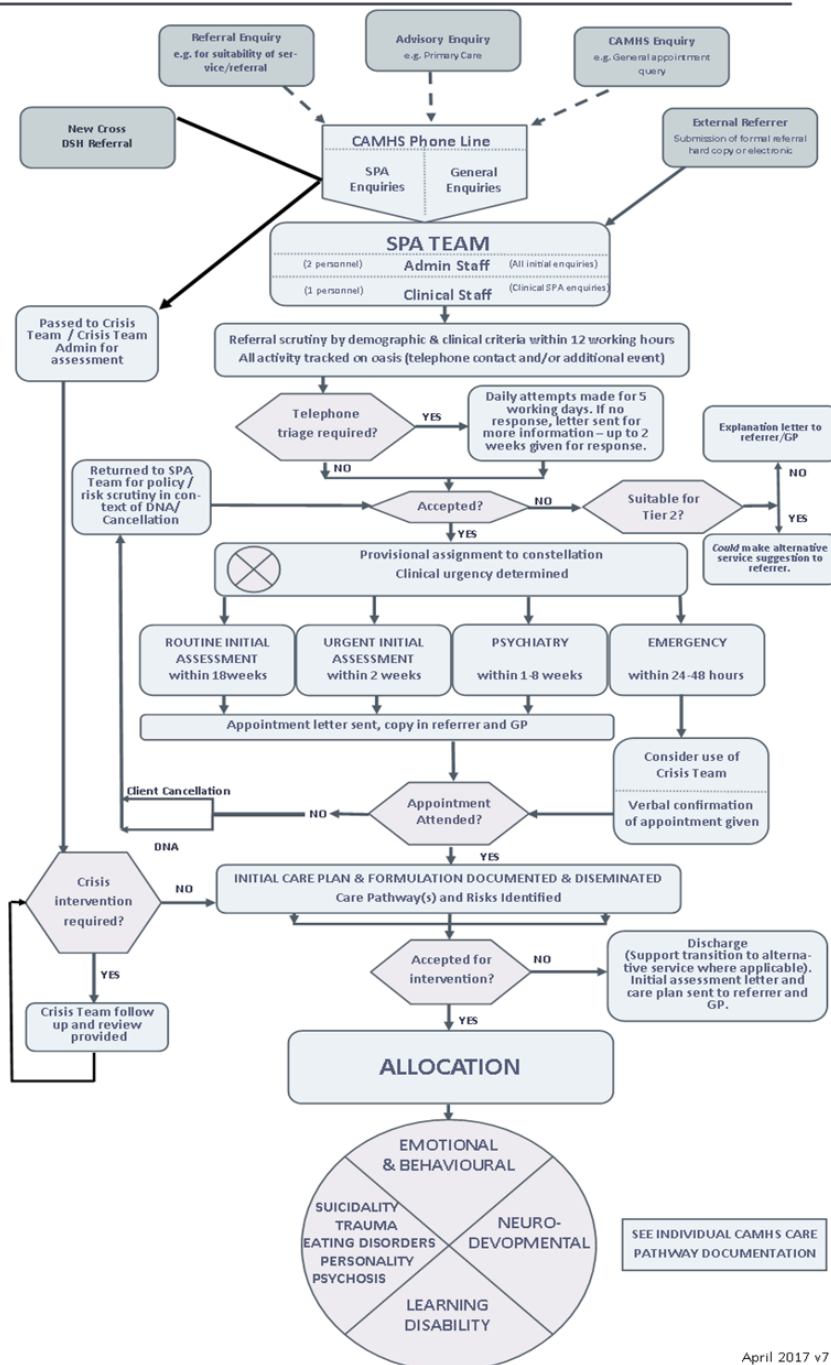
Referral Enquiry
e.g. for suitability of service/referral

Advisory Enquiry
e.g. Primary Care

CAMHS Enquiry
e.g. General appointment query

New Cross
DSH Referral

CAMHS Phone Line
SPA Enquiries
General Enquiries

External Referrer
Submission of formal referral hard copy or electronic

SPA TEAM
(2 personnel) Admin Staff (All initial enquiries)
(1 personnel) Clinical Staff (Clinical SPA enquiries)

Passed to Crisis Team / Crisis Team Admin for assessment

Referral scrutiny by demographic & clinical criteria within 12 working hours
All activity tracked on oasis (telephone contact and/or additional event)

Telephone triage required?
YES
Daily attempts made for 5 working days. If no response, letter sent for more information – up to 2 weeks given for response.
NO

Explanation letter to referrer/GP
NO

Returned to SPA Team for policy / risk scrutiny in context of DNA/ Cancellation

Accepted?
NO
Suitable for Tier 2?
YES
Could make alternative service suggestion to referrer.
YES

Provisional assignment to constellation
Clinical urgency determined

ROUTINE INITIAL ASSESSMENT within 18weeks
URGENT INITIAL ASSESSMENT within 2 weeks
PSYCHIATRY within 1-8 weeks
EMERGENCY within 24-48 hours

Appointment letter sent, copy in referrer and GP

Consider use of Crisis Team
Verbal confirmation of appointment given

Client Cancellation
DNA
NO
Appointment Attended?
YES

Crisis intervention required?
NO
INITIAL CARE PLAN & FORMULATION DOCUMENTED & DISEMINATED
Care Pathway(s) and Risks Identified

YES
Crisis Team follow up and review provided

Accepted for intervention?
NO
Discharge
(Support transition to alternative service where applicable). Initial assessment letter and care plan sent to referrer and GP.
YES

ALLOCATION

EMOTIONAL & BEHAVIOURAL
SUICIDALITY
TRAUMA
EATING DISORDERS
PERSONALITY
PSYCHOSIS
NEURO-DEVOPMENTAL
LEARNING DISABILITY

SEE INDIVIDUAL CAMHS CARE PATHWAY DOCUMENTATION

April 2017 v7